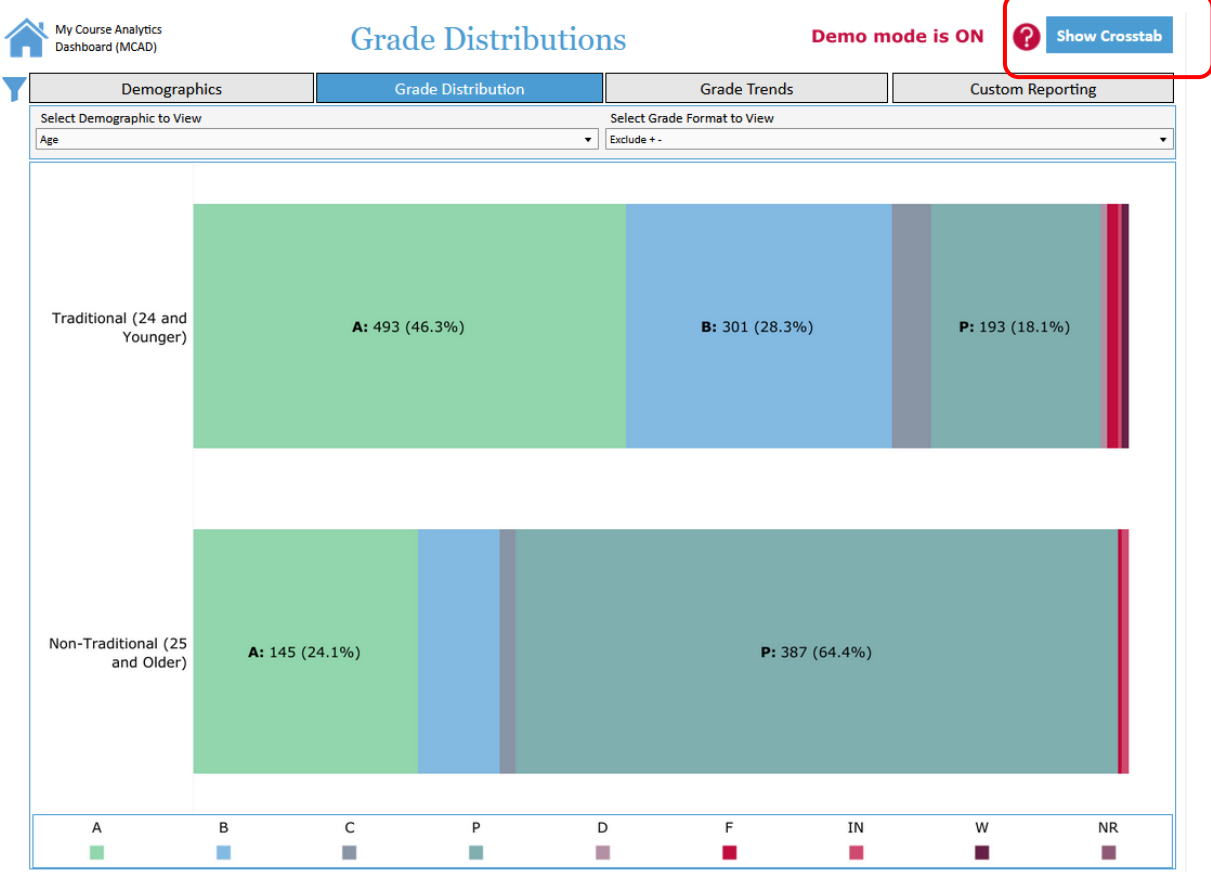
My Course Analytics Dashboard (MCAD)

Grade Distributions

Demo mode is ON

Show Crosstab

Demographics | Grade Distribution | Grade Trends | Custom Reporting

Select Demographic to View
Age

Select Grade Format to View
Exclude + -

Traditional (24 and Younger)

A: 493 (46.3%)

B: 301 (28.3%)

P: 193 (18.1%)

Non-Traditional (25 and Older)

A: 145 (24.1%)

P: 387 (64.4%)

A B C P D F IN W NR